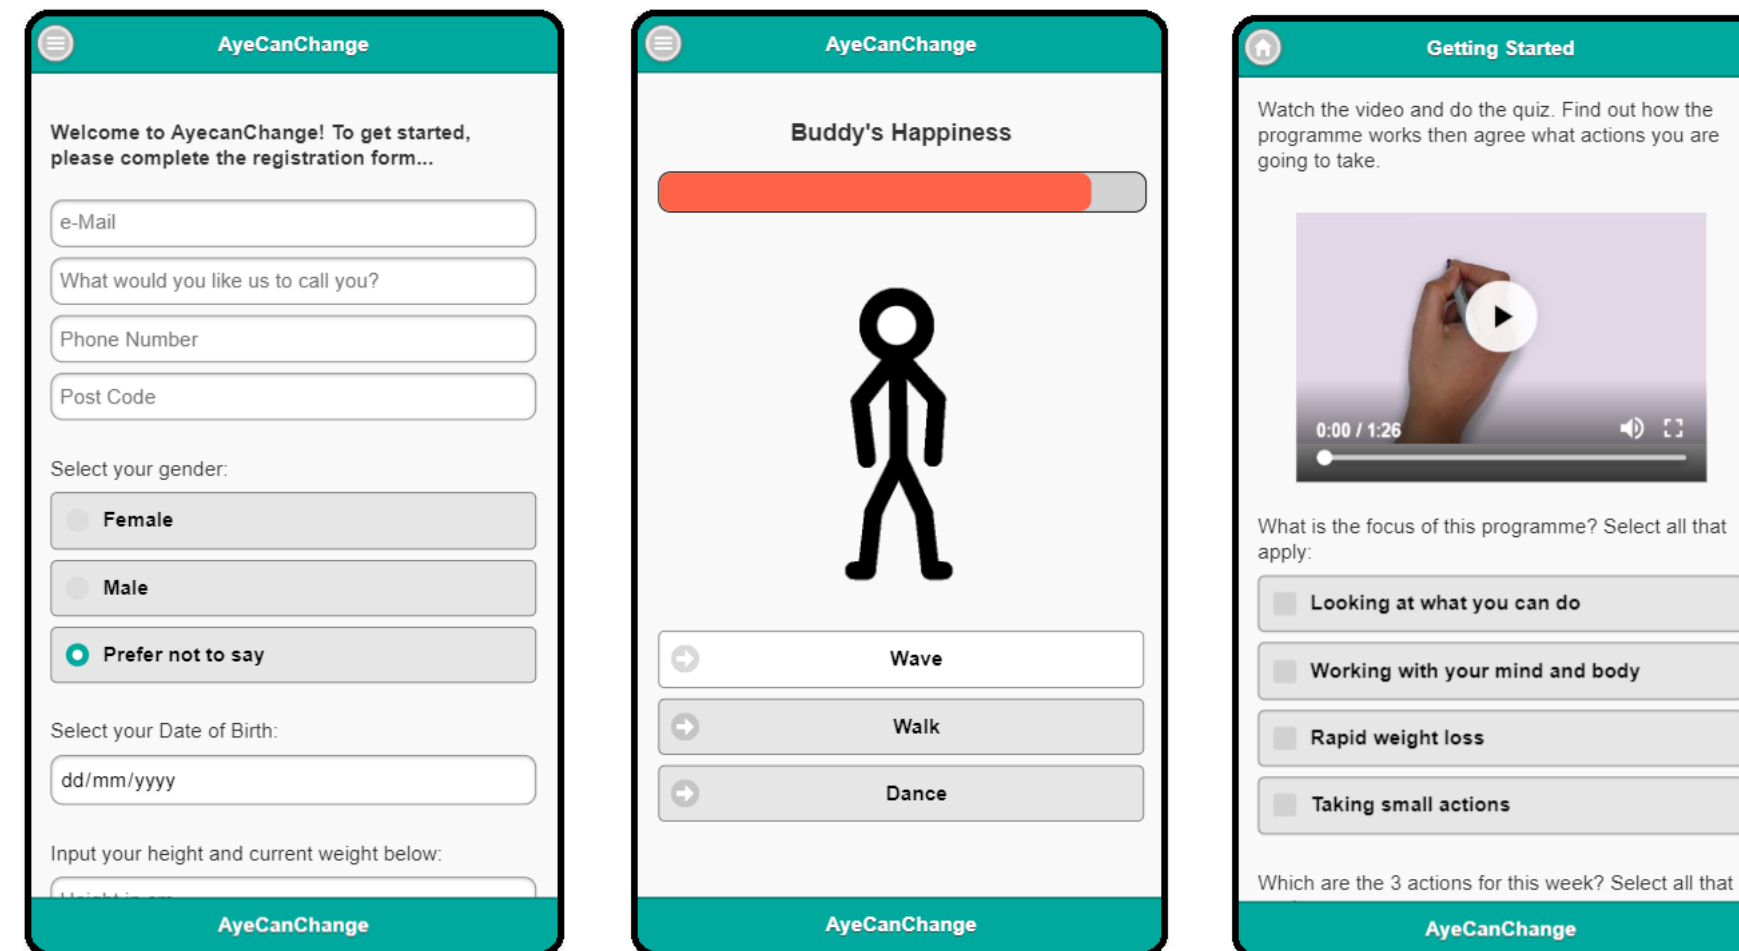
AyeCanChange

Welcome to AyecanChange! To get started, please complete the registration form...

e-Mail

What would you like us to call you?

Phone Number

Post Code

Select your gender:

Female

Male

Prefer not to say

Select your Date of Birth:

dd/mm/yyyy

Input your height and current weight below:

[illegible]

AyeCanChange

AyeCanChange

Buddy's Happiness

Wave

Walk

Dance

AyeCanChange

Getting Started

Watch the video and do the quiz. Find out how the programme works then agree what actions you are going to take.

0:00 / 1:26

What is the focus of this programme? Select all that apply:

Looking at what you can do

Working with your mind and body

Rapid weight loss

Taking small actions

Which are the 3 actions for this week? Select all that

AyeCanChange